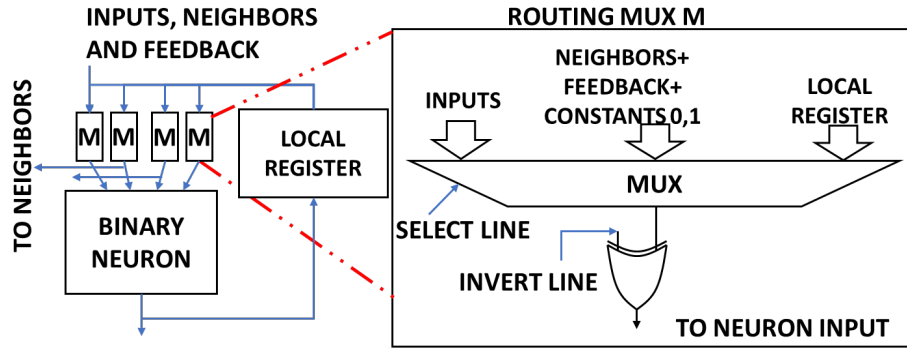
INPUTS, NEIGHBORS AND FEEDBACK

TO NEIGHBORS

M M M M

LOCAL REGISTER

BINARY NEURON

ROUTING MUX M

INPUTS

NEIGHBORS+ FEEDBACK+ CONSTANTS 0,1

LOCAL REGISTER

MUX

SELECT LINE

INVERT LINE

TO NEURON INPUT